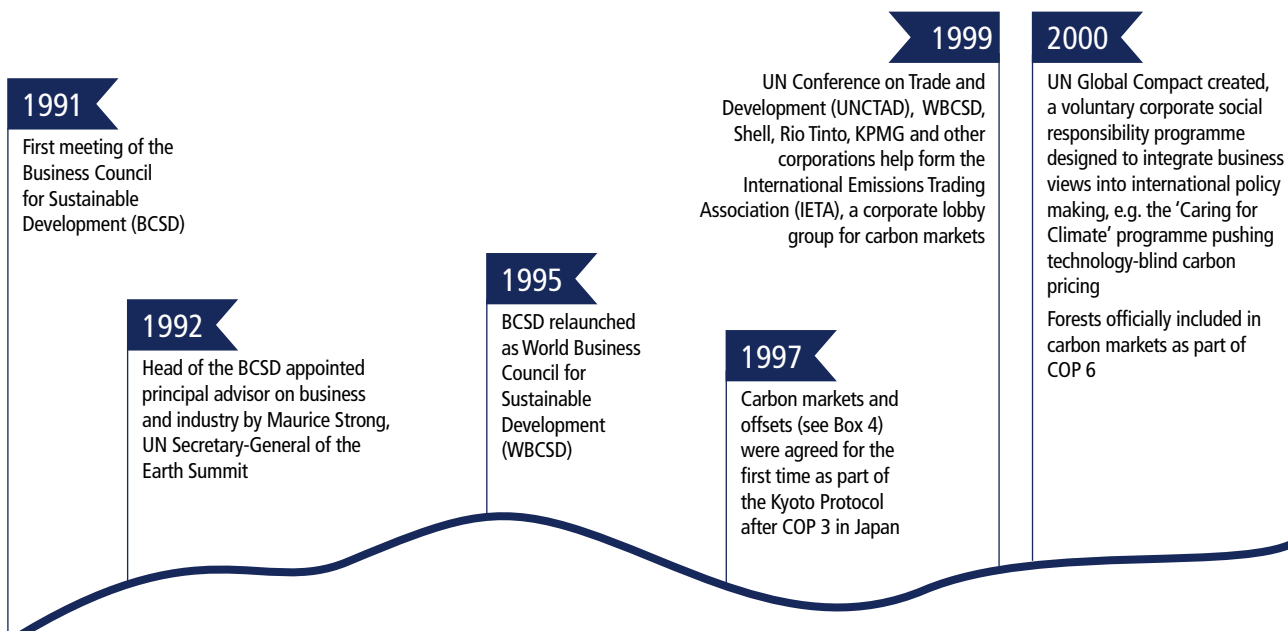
1991

First meeting of the Business Council for Sustainable Development (BCSD)

1992

Head of the BCSD appointed principal advisor on business and industry by Maurice Strong, UN Secretary-General of the Earth Summit

1995

BCSD relaunched as World Business Council for Sustainable Development (WBCSD)

1997

Carbon markets and offsets (see Box 4) were agreed for the first time as part of the Kyoto Protocol after COP 3 in Japan

1999

UN Conference on Trade and Development (UNCTAD), WBCSD, Shell, Rio Tinto, KPMG and other corporations help form the International Emissions Trading Association (IETA), a corporate lobby group for carbon markets

2000

UN Global Compact created, a voluntary corporate social responsibility programme designed to integrate business views into international policy making, e.g. the 'Caring for Climate' programme pushing technology-blind carbon pricing

Forests officially included in carbon markets as part of COP 6